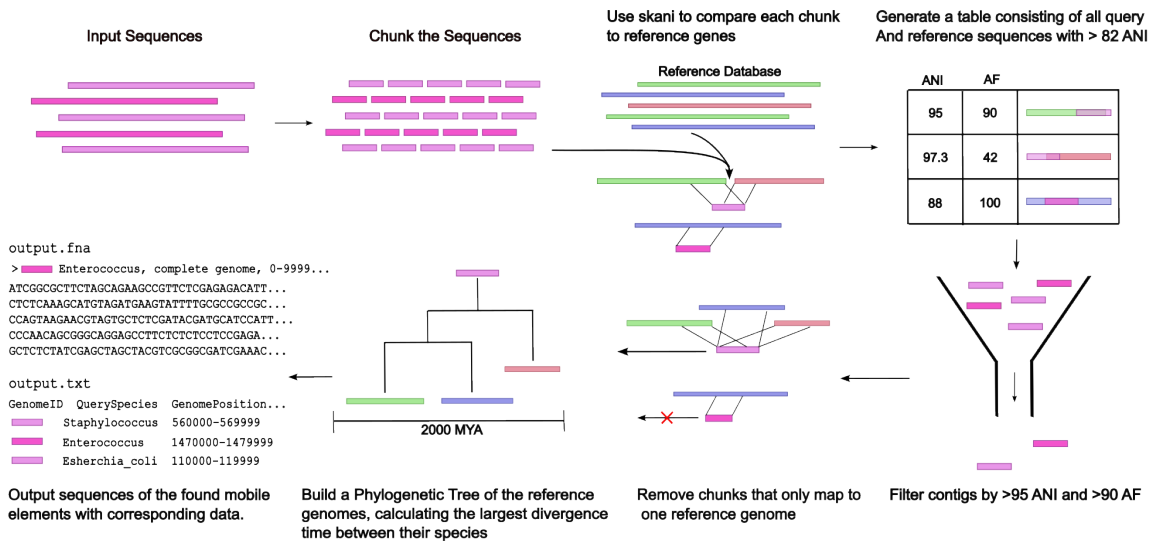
Input Sequences

Chunk the Sequences

Use skani to compare each chunk to reference genes

Reference Database

Generate a table consisting of all query And reference sequences with > 82 ANI

| ANI | AF | |
|---|---|---|
| 95 | 90 | |
| 97.3 | 42 | |
| 88 | 100 | |

output.fna

> Enterococcus, complete genome, 0-9999...
ATCGGCGCTTCTAGCAGAAGCCGTTCTCGAGAGACATT...
CTCTCAAAGCATGTAGATGAAGTATTTTGCGCCGCCGC...
CCAGTAAGAACGTAGTGCTCTCGATACGATGCATCCATT...
CCCAACAGCGGGCAGGAGCCTTCTCTCTCCTCCGAGA...
GCTCTCTATCGAGCTAGCTACGTCGCGGCGATCGAAAC...

output.txt

GenomeID QuerySpecies GenomePosition...
Staphylococcus 560000-569999
Enterococcus 1470000-1479999
Esherchia_coli 110000-119999

2000 MYA

Output sequences of the found mobile elements with corresponding data.

Build a Phylogenetic Tree of the reference genomes, calculating the largest divergence time between their species

Remove chunks that only map to one reference genome

Filter contigs by >95 ANI and >90 AF